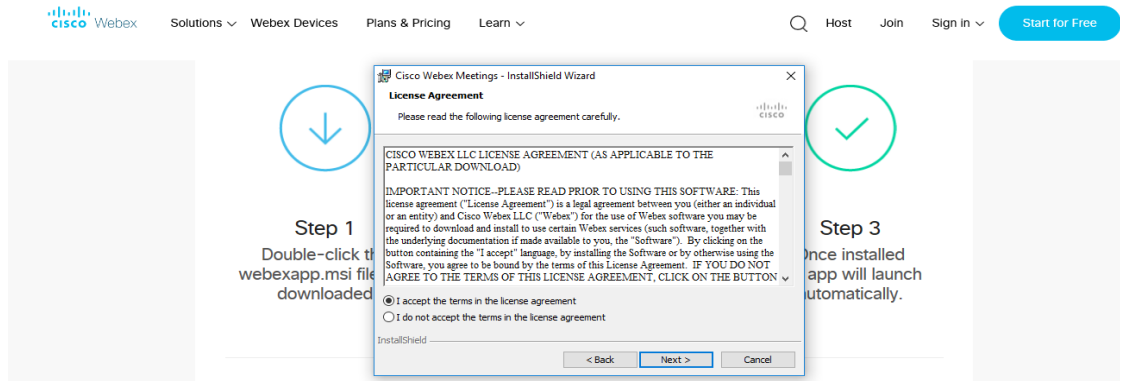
cisco Webex Solutions Webex Devices Plans & Pricing Learn Host Join Sign in Start for Free

Step 1
Double-click th webexapp.msi file downloaded

Cisco Webex Meetings - InstallShield Wizard
License Agreement
Please read the following license agreement carefully.
cisco

CISCO WEBEX LLC LICENSE AGREEMENT (AS APPLICABLE TO THE PARTICULAR DOWNLOAD)

IMPORTANT NOTICE--PLEASE READ PRIOR TO USING THIS SOFTWARE: This license agreement ("License Agreement") is a legal agreement between you (either an individual or an entity) and Cisco Webex LLC ("Webex") for the use of Webex software you may be required to download and install to use certain Webex services (such software, together with the underlying documentation if made available to you, the "Software"). By clicking on the button containing the "I accept" language, by installing the Software or by otherwise using the Software, you agree to be bound by the terms of this License Agreement. IF YOU DO NOT AGREE TO THE TERMS OF THIS LICENSE AGREEMENT, CLICK ON THE BUTTON

I accept the terms in the license agreement
I do not accept the terms in the license agreement
InstallShield
< Back Next > Cancel

Step 3
Once installed app will launch automatically.